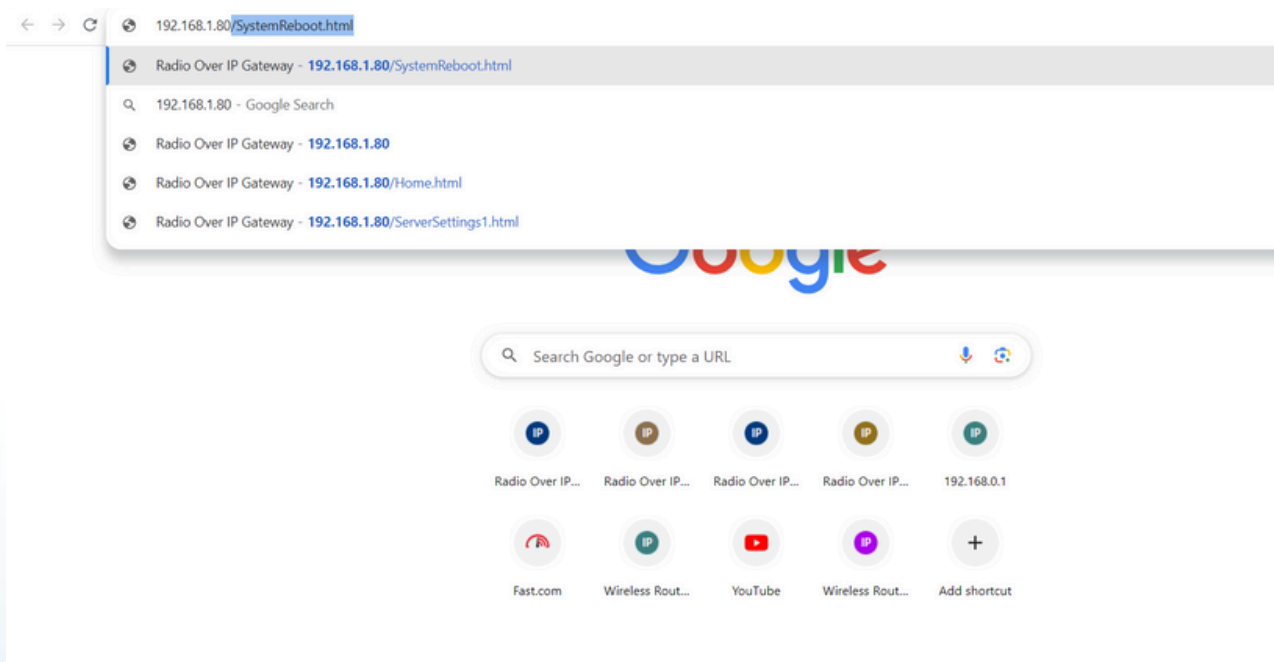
192.168.1.80/SystemReboot.html

Radio Over IP Gateway - 192.168.1.80/SystemReboot.html

192.168.1.80 - Google Search

Radio Over IP Gateway - 192.168.1.80

Radio Over IP Gateway - 192.168.1.80/Home.html

Radio Over IP Gateway - 192.168.1.80/ServerSettings1.html

Google

Search Google or type a URL

IP
Radio Over IP...

IP
Radio Over IP...

IP
Radio Over IP...

IP
Radio Over IP...

IP
192.168.0.1

Fast.com

IP
Wireless Rout...

YouTube

IP
Wireless Rout...

+
Add shortcut